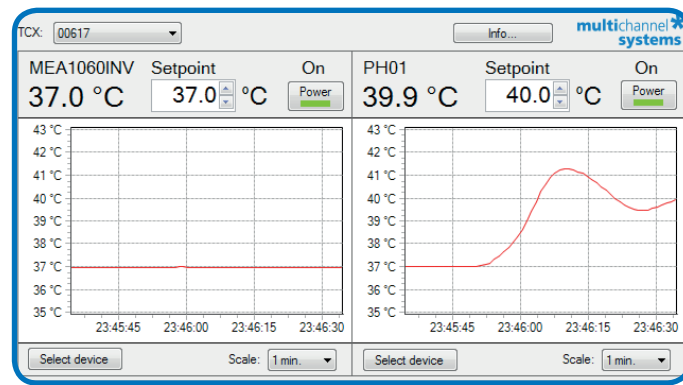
TCX: 00617

Info...

multichannel systems

MEA1060INV
37.0 °C

Setpoint
37.0 °C

On
Power

PH01
39.9 °C

Setpoint
40.0 °C

On
Power

43 °C
42 °C
41 °C
40 °C
39 °C
38 °C
37 °C
36 °C
35 °C
23:45:45 23:46:00 23:46:15 23:46:30

43 °C
42 °C
41 °C
40 °C
39 °C
38 °C
37 °C
36 °C
35 °C
23:45:45 23:46:00 23:46:15 23:46:30

Select device
Scale: 1 min.

Select device
Scale: 1 min.